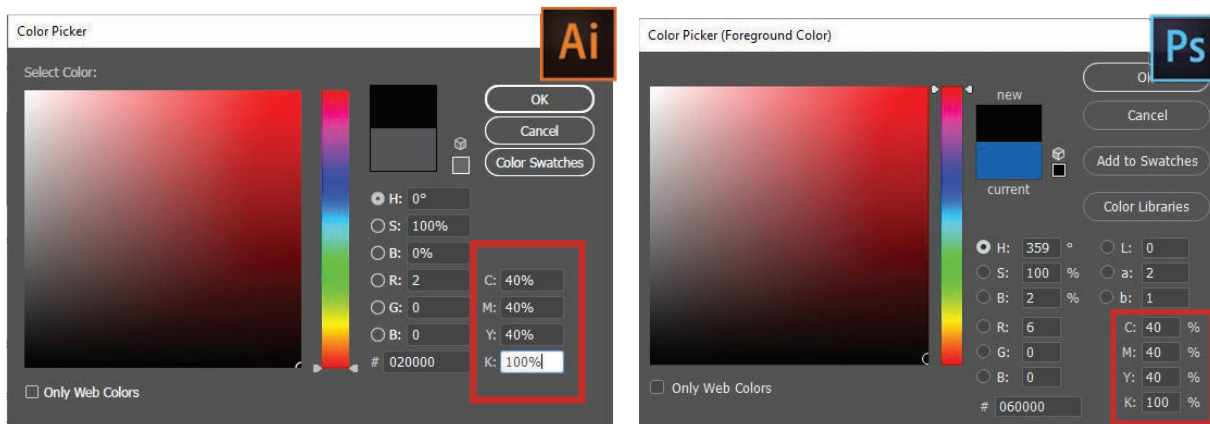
Color Picker

Ai

Select Color:

OK
Cancel
Color Swatches

H: 0°
S: 100%
B: 0%
R: 2
G: 0
B: 0
# 020000

C: 40%
M: 40%
Y: 40%
K: 100%

Only Web Colors

Color Picker (Foreground Color)

Ps

OK
Cancel
Add to Swatches
Color Libraries

new
current

H: 359 °
S: 100 %
B: 2 %
R: 6
G: 0
B: 0
# 060000

L: 0
a: 2
b: 1

C: 40 %
M: 40 %
Y: 40 %
K: 100 %

Only Web Colors